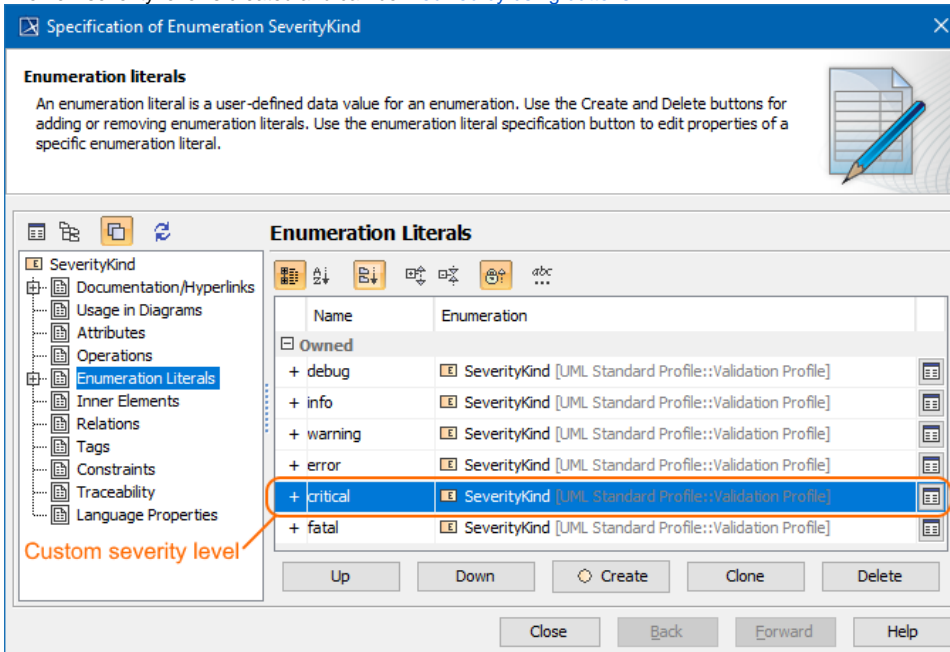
Specification of Enumeration SeverityKind

Enumeration literals

An enumeration literal is a user-defined data value for an enumeration. Use the Create and Delete buttons for adding or removing enumeration literals. Use the enumeration literal specification button to edit properties of a specific enumeration literal.

SeverityKind
Documentation/Hyperlinks
Usage in Diagrams
Attributes
Operations
Enumeration Literals
Inner Elements
Relations
Tags
Constraints
Traceability
Language Properties

Enumeration Literals

abc

| Name | Enumeration |
|---|---|
| Owned | |
| + debug | SeverityKind [UML Standard Profile::Validation Profile] |
| + info | SeverityKind [UML Standard Profile::Validation Profile] |
| + warning | SeverityKind [UML Standard Profile::Validation Profile] |
| + error | SeverityKind [UML Standard Profile::Validation Profile] |
| + critical | SeverityKind [UML Standard Profile::Validation Profile] |
| + fatal | SeverityKind [UML Standard Profile::Validation Profile] |

Custom severity level

Up Down Create Clone Delete

Close Back Forward Help